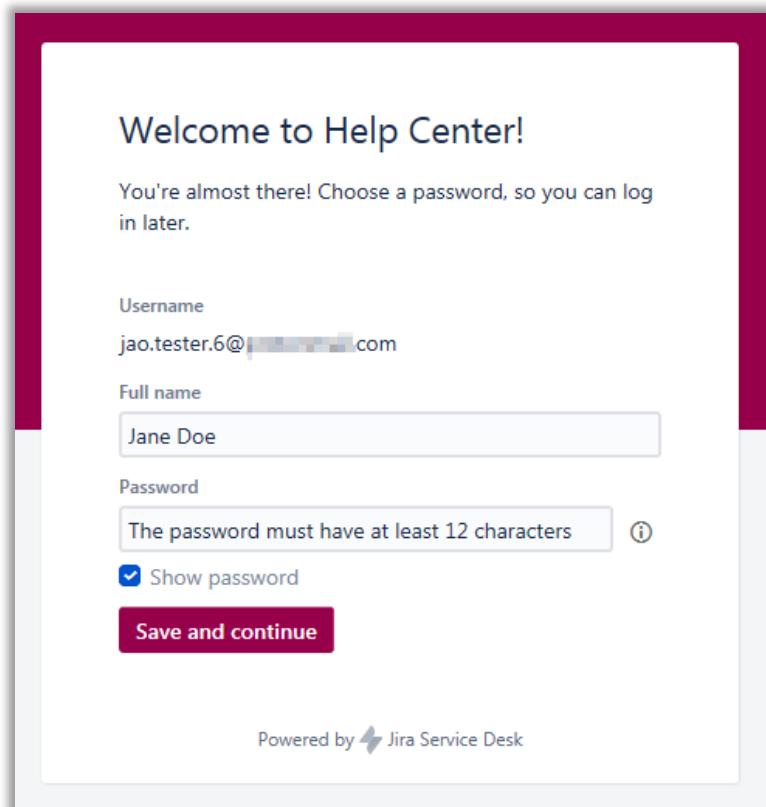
Welcome to Help Center!

You're almost there! Choose a password, so you can log in later.

Username

jao.tester.6@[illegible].com

Full name

Jane Doe

Password

The password must have at least 12 characters

Show password

Save and continue

Powered by Jira Service Desk